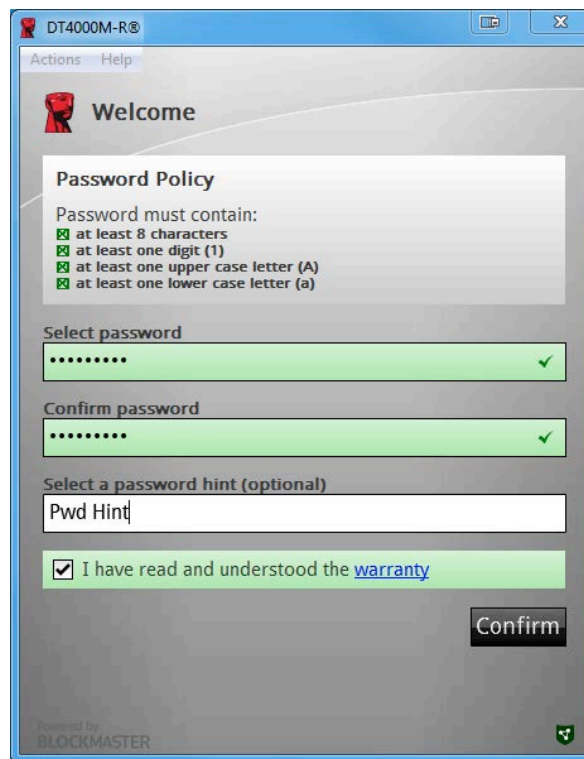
DT4000M-R®

Actions Help

Welcome

Password Policy

Password must contain:
at least 8 characters
at least one digit (1)
at least one upper case letter (A)
at least one lower case letter (a)

Select password
•••••••••

Confirm password
•••••••••

Select a password hint (optional)
Pwd Hint

I have read and understood the warranty

Confirm

Powered by
BLOCKMASTER